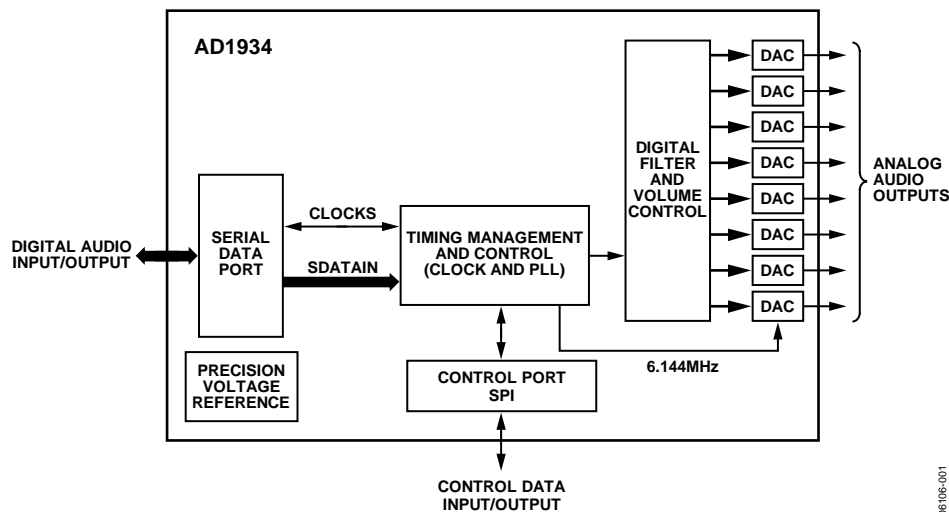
AD1934

DIGITAL AUDIO INPUT/OUTPUT

SERIAL DATA PORT

CLOCKS

SDATAIN

TIMING MANAGEMENT AND CONTROL (CLOCK AND PLL)

DIGITAL FILTER AND VOLUME CONTROL

DAC
DAC
DAC
DAC
DAC
DAC
DAC
DAC

ANALOG AUDIO OUTPUTS

PRECISION VOLTAGE REFERENCE

CONTROL PORT SPI

6.144MHz

CONTROL DATA INPUT/OUTPUT

06106-001